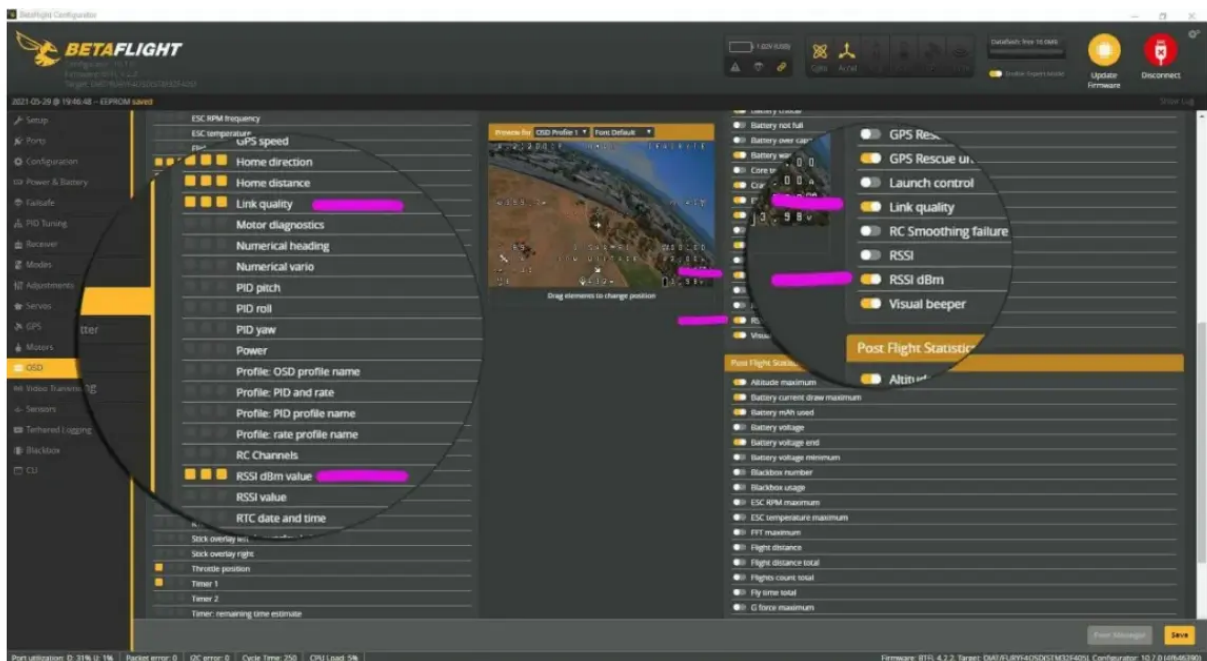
Betaflight Configurator

BETAFLIGHT

Gyro Accel

Update Firmware

Disconnect

2021-05-29 @ 19:46:48 -- EEPROM saved

Show Log

Setup
Ports
Configuration
Power & Battery
Failsafe
PID Tuning
Receiver
Modes
Adjustments
Servos
GPS
Motors
OSD
Video Transmitter
Sensors
Tethered Logging
Blackbox
CLI

ESC RPM frequency
ESC temperature
GPS speed
Home direction
Home distance
Link quality
Motor diagnostics
Numerical heading
Numerical vario
PID pitch
PID roll
PID yaw
Power
Profile: OSD profile name
Profile: PID and rate
Profile: PID profile name
Profile: rate profile name
RC Channels
RSSI dBm value
RSSI value
RTC date and time
Stick overlay left
Stick overlay right
Throttle position
Timer 1
Timer 2
Timer: remaining time estimate

Preview for OSD Profile 1 Font Default

Drag elements to change position

Battery critical
Battery not full
Battery over capacity
Battery warning
Core temperature
Crash flip mode
GPS Rescue
GPS Rescue unavailable
Launch control
Link quality
RC Smoothing failure
RSSI
RSSI dBm
Visual beeper

Post Flight Statistics
Altitude maximum
Battery current draw maximum
Battery mAh used
Battery voltage
Battery voltage end
Battery voltage minimum
Blackbox number
Blackbox usage
ESC RPM maximum
ESC temperature maximum
FFT maximum
Flight distance
Flight distance total
Flights count total
Fly time total
G force maximum

Font Manager
Save

Port utilization: D: 31% U: 1% | Packet error: 0 | I2C error: 0 | Cycle Time: 250 | CPU Load: 5%

Firmware: BTFL 4.2.2, Target: OMNIBUSF4SD(STM32F405), Configurator: 10.7.0